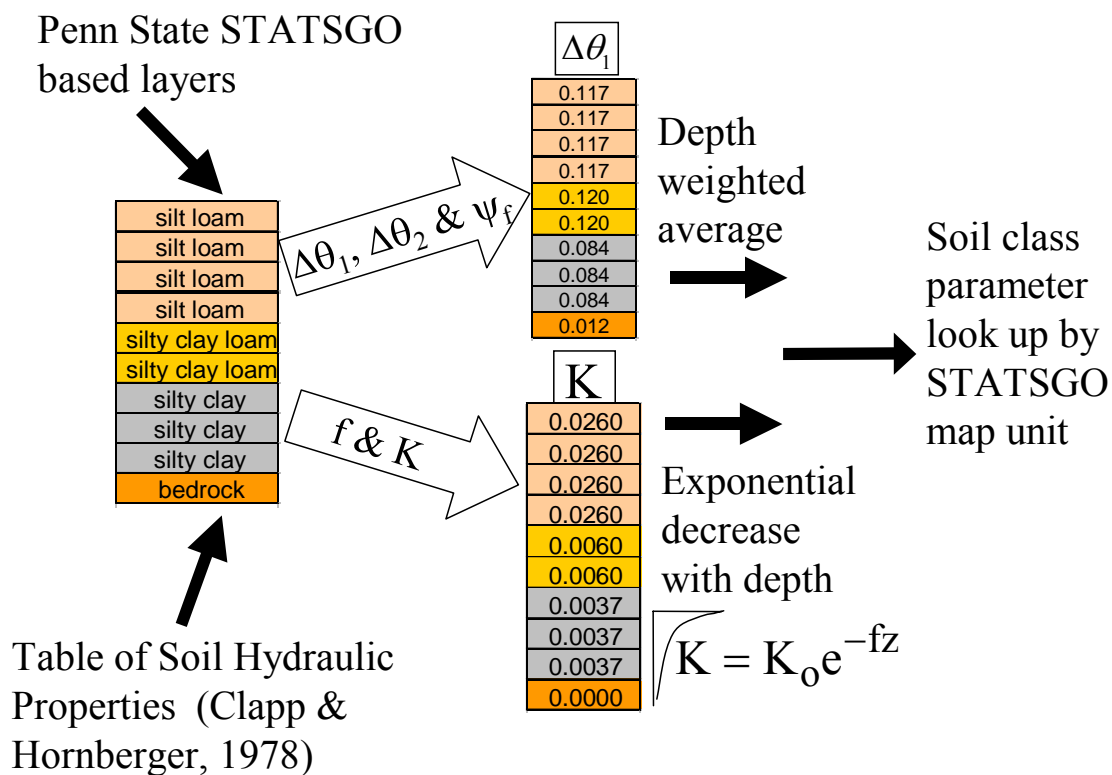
Penn State STATSGO based layers

silt loam
silt loam
silt loam
silt loam
silty clay loam
silty clay loam
silty clay
silty clay
silty clay
bedrock

Table of Soil Hydraulic Properties (Clapp & Hornberger, 1978)

$\Delta\theta_1$, $\Delta\theta_2$ & $\psi_f$

f & K

$\Delta\theta_1$

0.117
0.117
0.117
0.117
0.120
0.120
0.084
0.084
0.084
0.012

Depth weighted average

K

0.0260
0.0260
0.0260
0.0260
0.0060
0.0060
0.0037
0.0037
0.0037
0.0000

Exponential decrease with depth

$K = K_o e^{-fz}$

Soil class parameter look up by STATSGO map unit